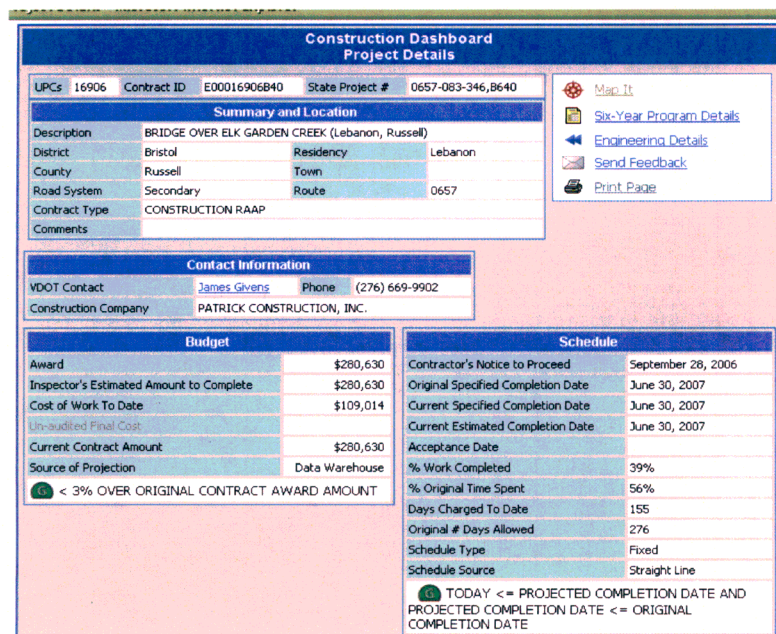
Construction Dashboard
Project Details

| UPCs | 16906 | Contract ID | E00016906B40 | State Project # | 0657-083-346,B640 |
|---|---|---|---|---|---|

Summary and Location

| Description | BRIDGE OVER ELK GARDEN CREEK (Lebanon, Russell) | | |
|---|---|---|---|
| District | Bristol | Residency | Lebanon |
| County | Russell | Town | |
| Road System | Secondary | Route | 0657 |
| Contract Type | CONSTRUCTION RAAP | | |
| Comments | | | |

Map It
Six-Year Program Details
Engineering Details
Send Feedback
Print Page

Contact Information

| VDOT Contact | James Givens | Phone | (276) 669-9902 |
|---|---|---|---|
| Construction Company | PATRICK CONSTRUCTION, INC. | | |

Budget

| Award | $280,630 |
|---|---|
| Inspector's Estimated Amount to Complete | $280,630 |
| Cost of Work To Date | $109,014 |
| Un-audited Final Cost | |
| Current Contract Amount | $280,630 |
| Source of Projection | Data Warehouse |

G < 3% OVER ORIGINAL CONTRACT AWARD AMOUNT

Schedule

| Contractor's Notice to Proceed | September 28, 2006 |
|---|---|
| Original Specified Completion Date | June 30, 2007 |
| Current Specified Completion Date | June 30, 2007 |
| Current Estimated Completion Date | June 30, 2007 |
| Acceptance Date | |
| % Work Completed | 39% |
| % Original Time Spent | 56% |
| Days Charged To Date | 155 |
| Original # Days Allowed | 276 |
| Schedule Type | Fixed |
| Schedule Source | Straight Line |

G TODAY <= PROJECTED COMPLETION DATE AND PROJECTED COMPLETION DATE <= ORIGINAL COMPLETION DATE